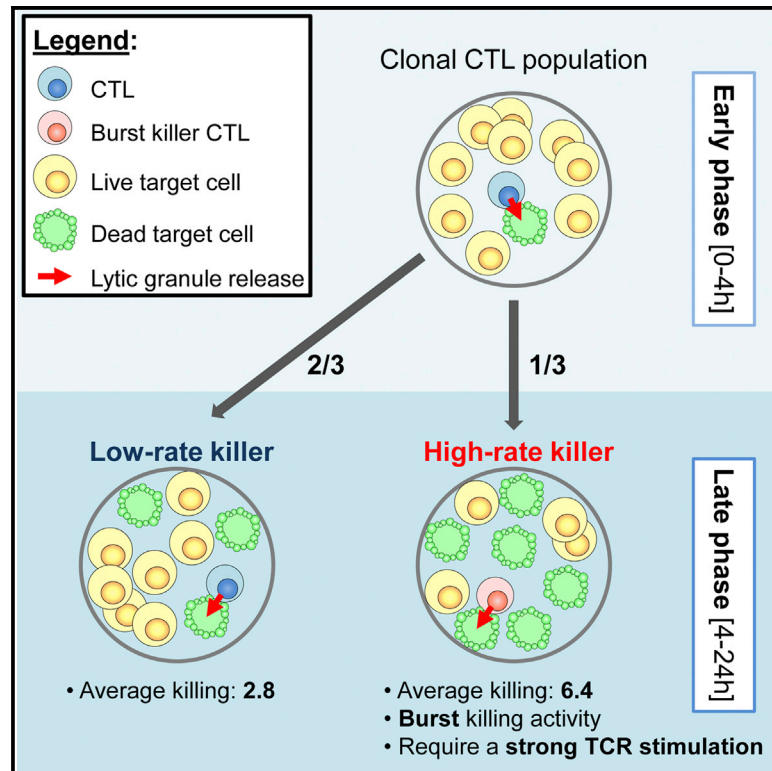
Legend:
CTL
Burst killer CTL
Live target cell
Dead target cell
Lytic granule release

Clonal CTL population

Early phase [0-4h]

2/3

1/3

Low-rate killer

High-rate killer

Late phase [4-24h]

• Average killing: 2.8

• Average killing: 6.4
• Burst killing activity
• Require a strong TCR stimulation